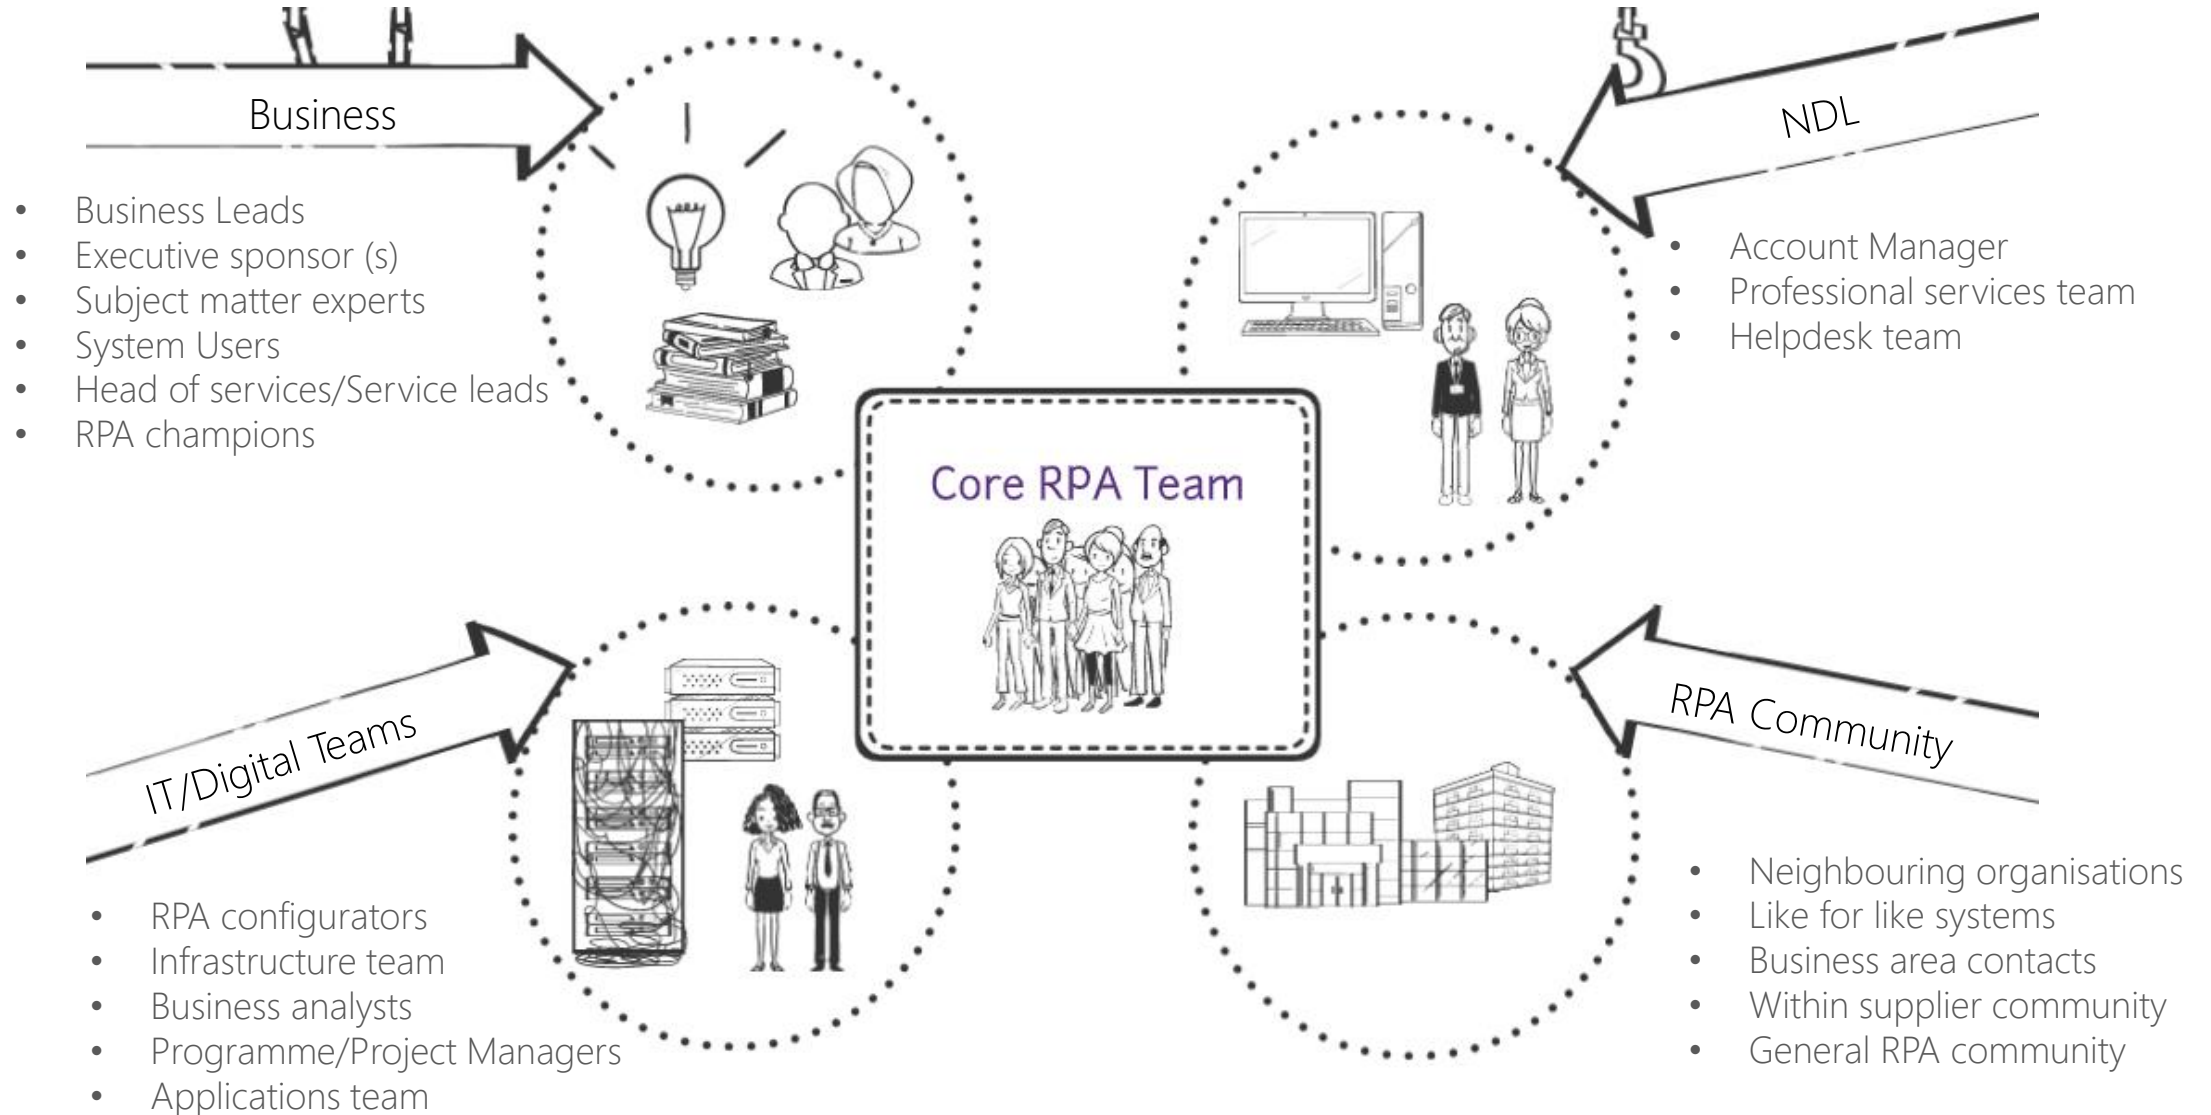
Business

- Business Leads
- Executive sponsor (s)
- Subject matter experts
- System Users
- Head of services/Service leads
- RPA champions

NDL

- Account Manager
- Professional services team
- Helpdesk team

Core RPA Team

IT/Digital Teams

- RPA configurators
- Infrastructure team
- Business analysts
- Programme/Project Managers
- Applications team

RPA Community

- Neighbouring organisations
- Like for like systems
- Business area contacts
- Within supplier community
- General RPA community